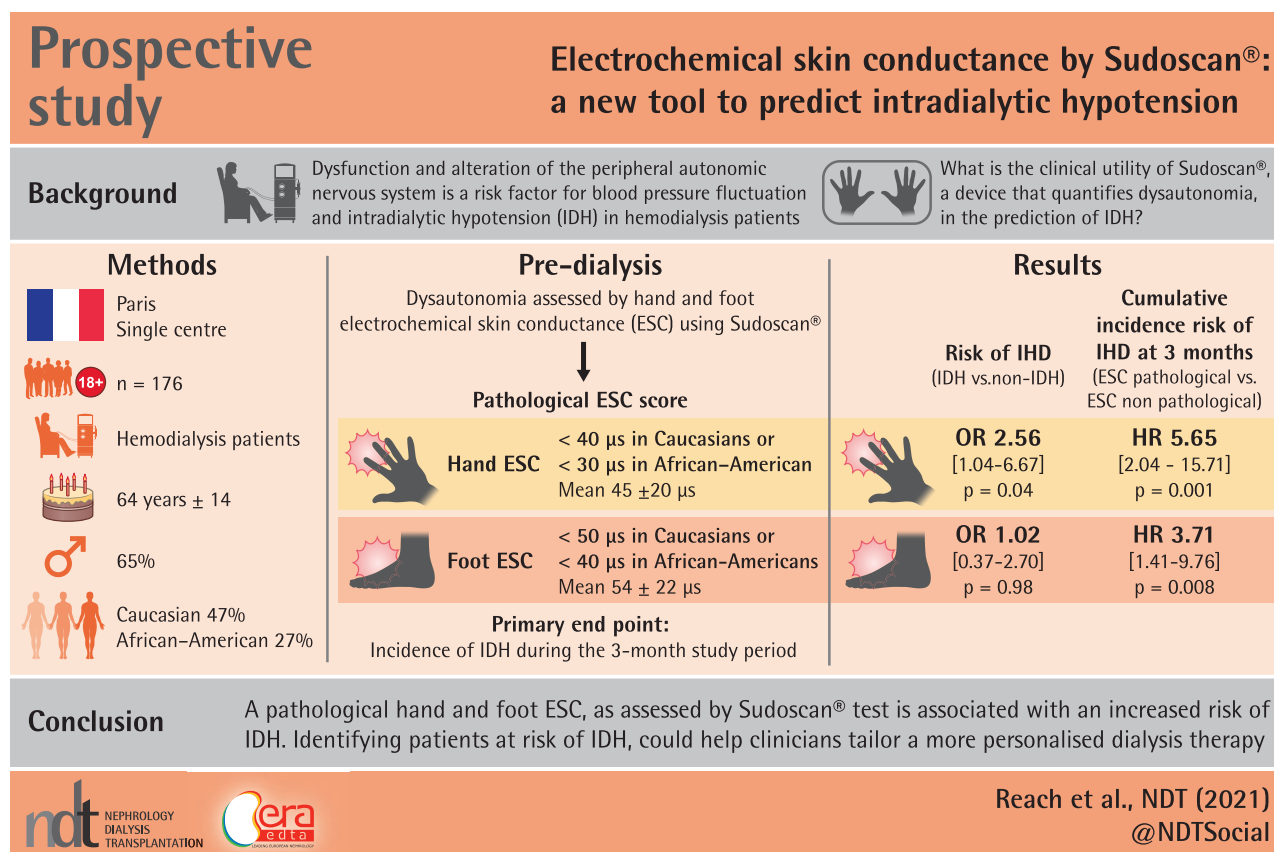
Prospective study

Electrochemical skin conductance by Sudoscan®: a new tool to predict intradialytic hypotension

Background

Dysfunction and alteration of the peripheral autonomic nervous system is a risk factor for blood pressure fluctuation and intradialytic hypotension (IDH) in hemodialysis patients

What is the clinical utility of Sudoscan®, a device that quantifies dysautonomia, in the prediction of IDH?

Methods

Paris
Single centre

18+

n = 176

Hemodialysis patients

64 years ± 14

65%

Caucasian 47%
African-American 27%

Pre-dialysis

Dysautonomia assessed by hand and foot electrochemical skin conductance (ESC) using Sudoscan®

Pathological ESC score

Hand ESC
< 40 µs in Caucasians or
< 30 µs in African-American
Mean 45 ±20 µs

Foot ESC
< 50 µs in Caucasians or
< 40 µs in African-Americans
Mean 54 ± 22 µs

Primary end point:
Incidence of IDH during the 3-month study period

Results

| Risk of IHD (IDH vs.non-IDH) | Cumulative incidence risk of IHD at 3 months (ESC pathological vs. ESC non pathological) |
|---|---|
| OR 2.56 [1.04-6.67] p = 0.04 | HR 5.65 [2.04 - 15.71] p = 0.001 |
| OR 1.02 [0.37-2.70] p = 0.98 | HR 3.71 [1.41-9.76] p = 0.008 |

Conclusion

A pathological hand and foot ESC, as assessed by Sudoscan® test is associated with an increased risk of IDH. Identifying patients at risk of IDH, could help clinicians tailor a more personalised dialysis therapy

ndt NEPHROLOGY DIALYSIS TRANSPLANTATION

era edta LEADING EUROPEAN NEPHROLOGY

Reach et al., NDT (2021)
@NDTSocial